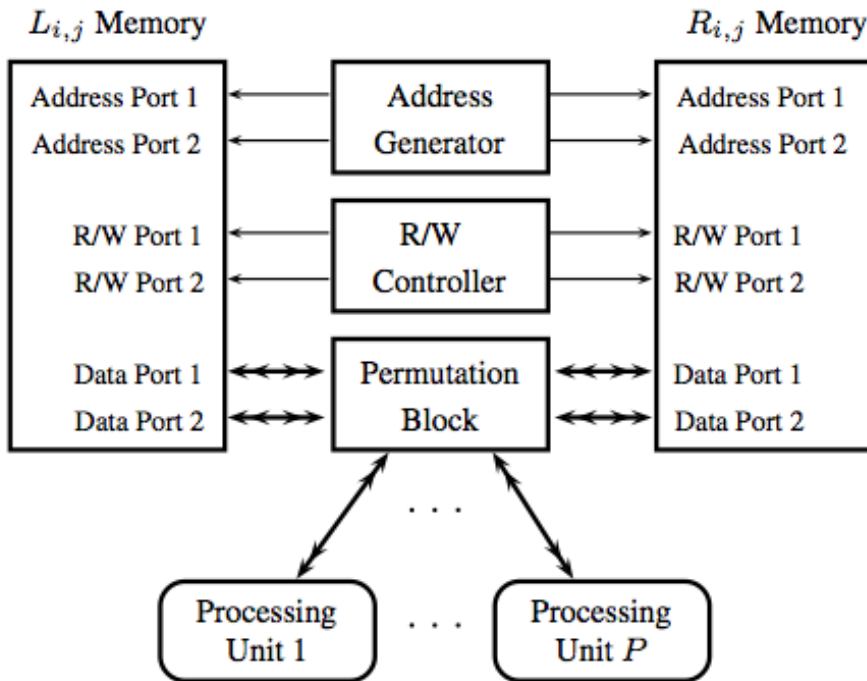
$L_{i,j}$ Memory

Address Port 1
Address Port 2

R/W Port 1
R/W Port 2

Data Port 1
Data Port 2

Address Generator

R/W Controller

Permutation Block

$R_{i,j}$ Memory

Address Port 1
Address Port 2

R/W Port 1
R/W Port 2

Data Port 1
Data Port 2

. . .

Processing Unit 1

. . .

Processing Unit $P$